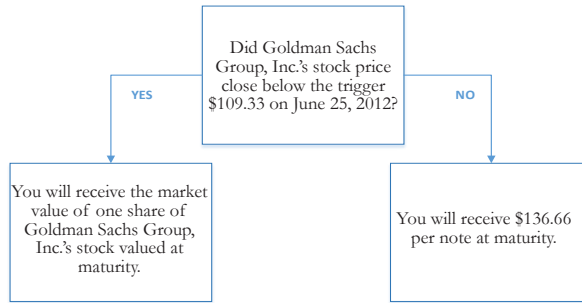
Did Goldman Sachs Group, Inc.'s stock price close below the trigger $109.33 on June 25, 2012?

YES

NO

You will receive the market value of one share of Goldman Sachs Group, Inc.'s stock valued at maturity.

You will receive $136.66 per note at maturity.